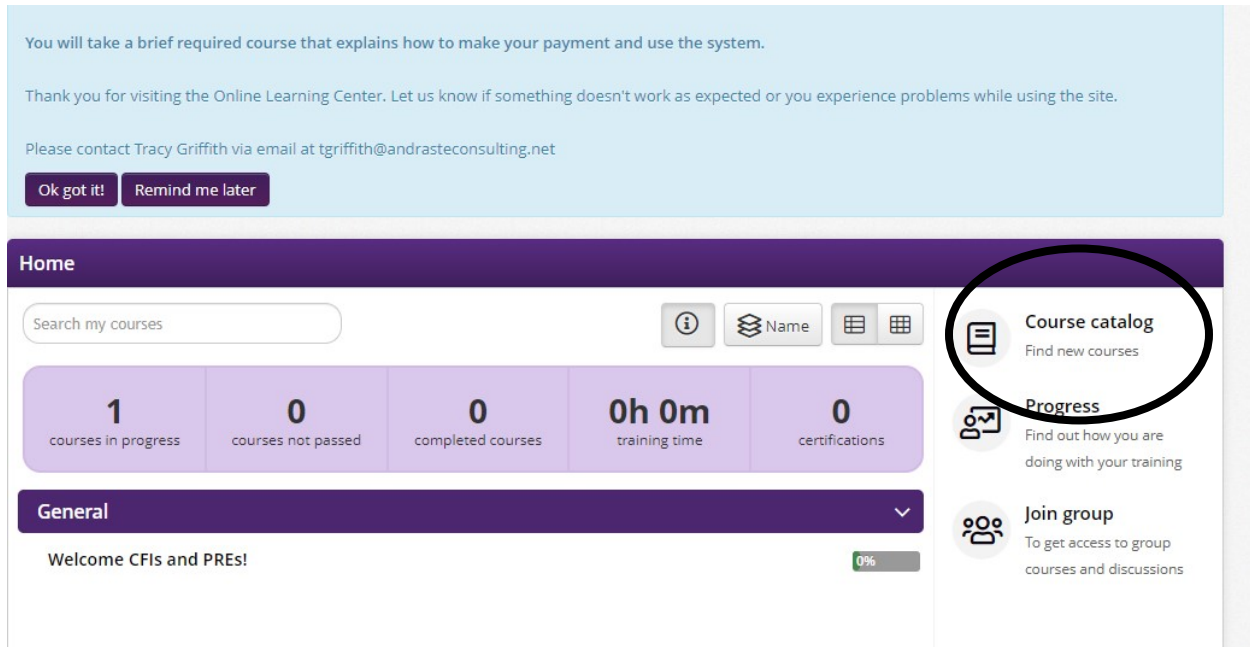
You will take a brief required course that explains how to make your payment and use the system.

Thank you for visiting the Online Learning Center. Let us know if something doesn't work as expected or you experience problems while using the site.

Please contact Tracy Griffith via email at tgriffith@andrasteconsulting.net

Ok got it! Remind me later

Home

Search my courses

Name

| 1 | 0 | 0 | 0h 0m | 0 |
|---|---|---|---|---|
| courses in progress | courses not passed | completed courses | training time | certifications |

General

Welcome CFIs and PREs!

0%

Course catalog
Find new courses

Progress
Find out how you are doing with your training

Join group
To get access to group courses and discussions